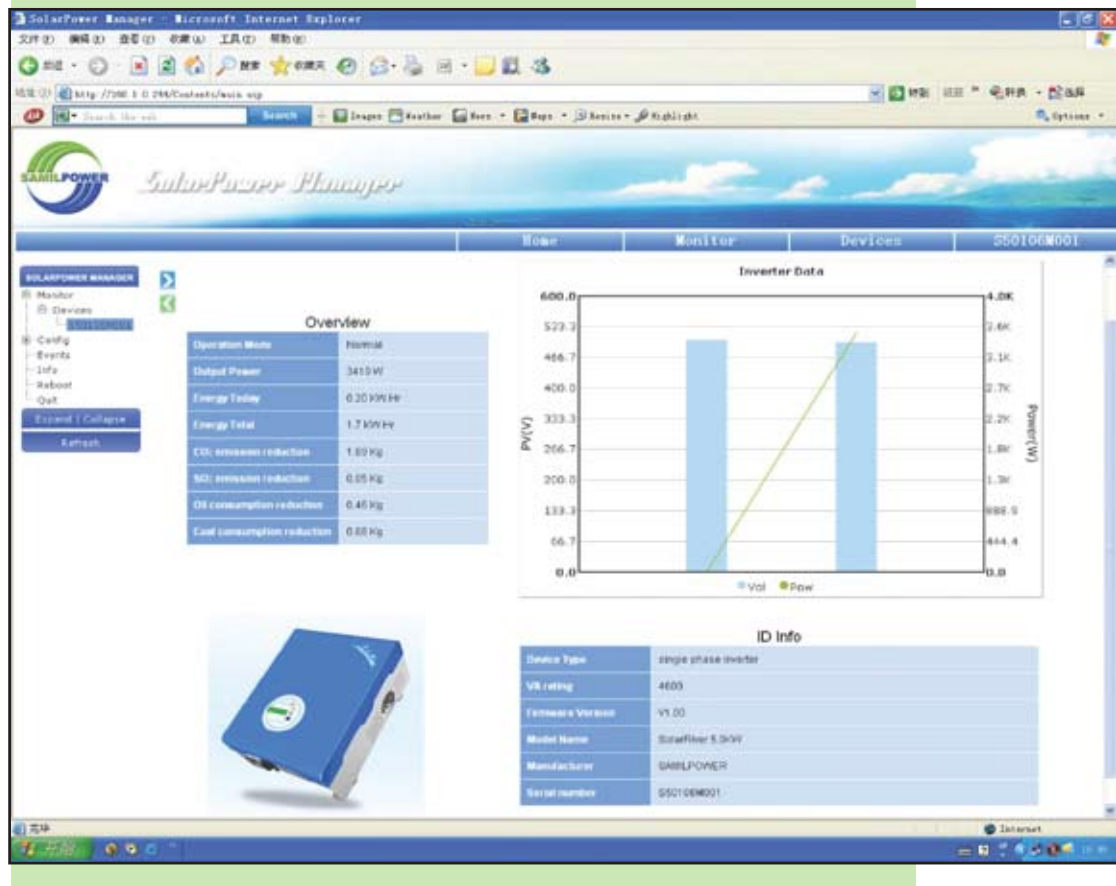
SolarPower Manager - Microsoft Internet Explorer

文件(F) 编辑(E) 查看(V) 收藏(A) 工具(T) 帮助(H)

后退 搜索 收藏夹

地址(D) http://100.1.0.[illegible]/Contents/main.asp

Search the web Search Images Weather News Maps Bookmarks Highlight Options

SAMILPOWER

SolarPower Manager

Home | Monitor | Devices | S50106M001

SOLARPOWER MANAGER
Monitor
Devices
S50106M001
Config
Events
Info
Reboot
Quit
Expand | Collapse
Refresh

Overview

| Operation Mode | Normal |
|---|---|
| Output Power | 3410 W |
| Energy Today | 0.20 KW.Hr |
| Energy Total | 1.7 KW.Hr |
| $CO_2$ emission reduction | 1.69 Kg |
| $SO_2$ emission reduction | 0.05 Kg |
| Oil consumption reduction | 0.46 Kg |
| Coal consumption reduction | 0.68 Kg |

Inverter Data

600.0 533.3 466.7 400.0 333.3 266.7 200.0 133.3 66.7 0.0

PV(V)

4.0K 3.6K 3.1K 2.7K 2.2K 1.8K 1.3K 888.9 444.4 0.0

Power(W)

Vol Pow

ID Info

| Device Type | single phase inverter |
|---|---|
| VA rating | 4600 |
| Firmware Version | V1.00 |
| Model Name | SolarRiver 5.0kW |
| Manufacturer | SAMILPOWER |
| Serial number | S50106M001 |

完毕

Internet

开始